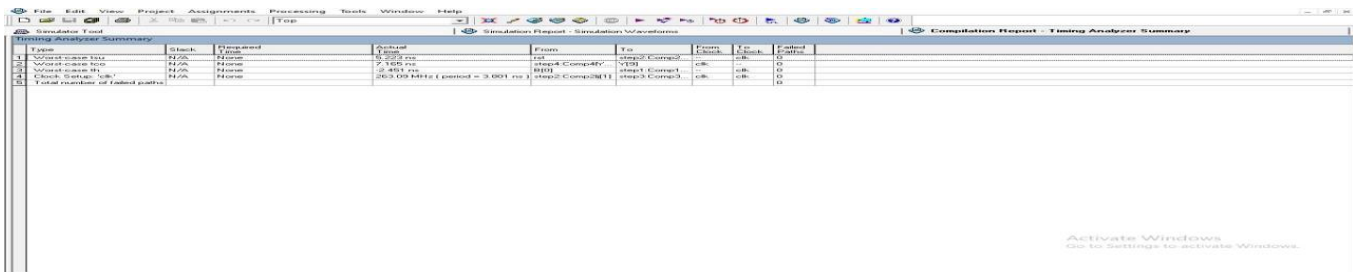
File Edit View Project Assignments Processing Tools Window Help

Top

Simulator Tool

Simulation Report - Simulation Waveforms

Compilation Report - Timing Analyzer Summary

Timing Analyzer Summary

| | Type | Slack | Required Time | Actual Time | From | To | From Clock | To Clock | Failed Paths |
|---|---|---|---|---|---|---|---|---|---|
| 1 | Worst-case tsu | N/A | None | 5.223 ns | rst | step2:Comp2... | -- | clk | 0 |
| 2 | Worst-case tco | N/A | None | 7.165 ns | step4:Comp4|r' | Y[0] | clk | -- | 0 |
| 3 | Worst-case th | N/A | None | -2.451 ns | B[0] | step1:Comp1... | -- | clk | 0 |
| 4 | Clock Setup: 'clk' | N/A | None | 263.09 MHz ( period = 3.801 ns ) | step2:Comp2\|f[1] | step3:Comp3... | clk | clk | 0 |
| 5 | Total number of failed paths | | | | | | | | 0 |

Activate Windows
Go to Settings to activate Windows.